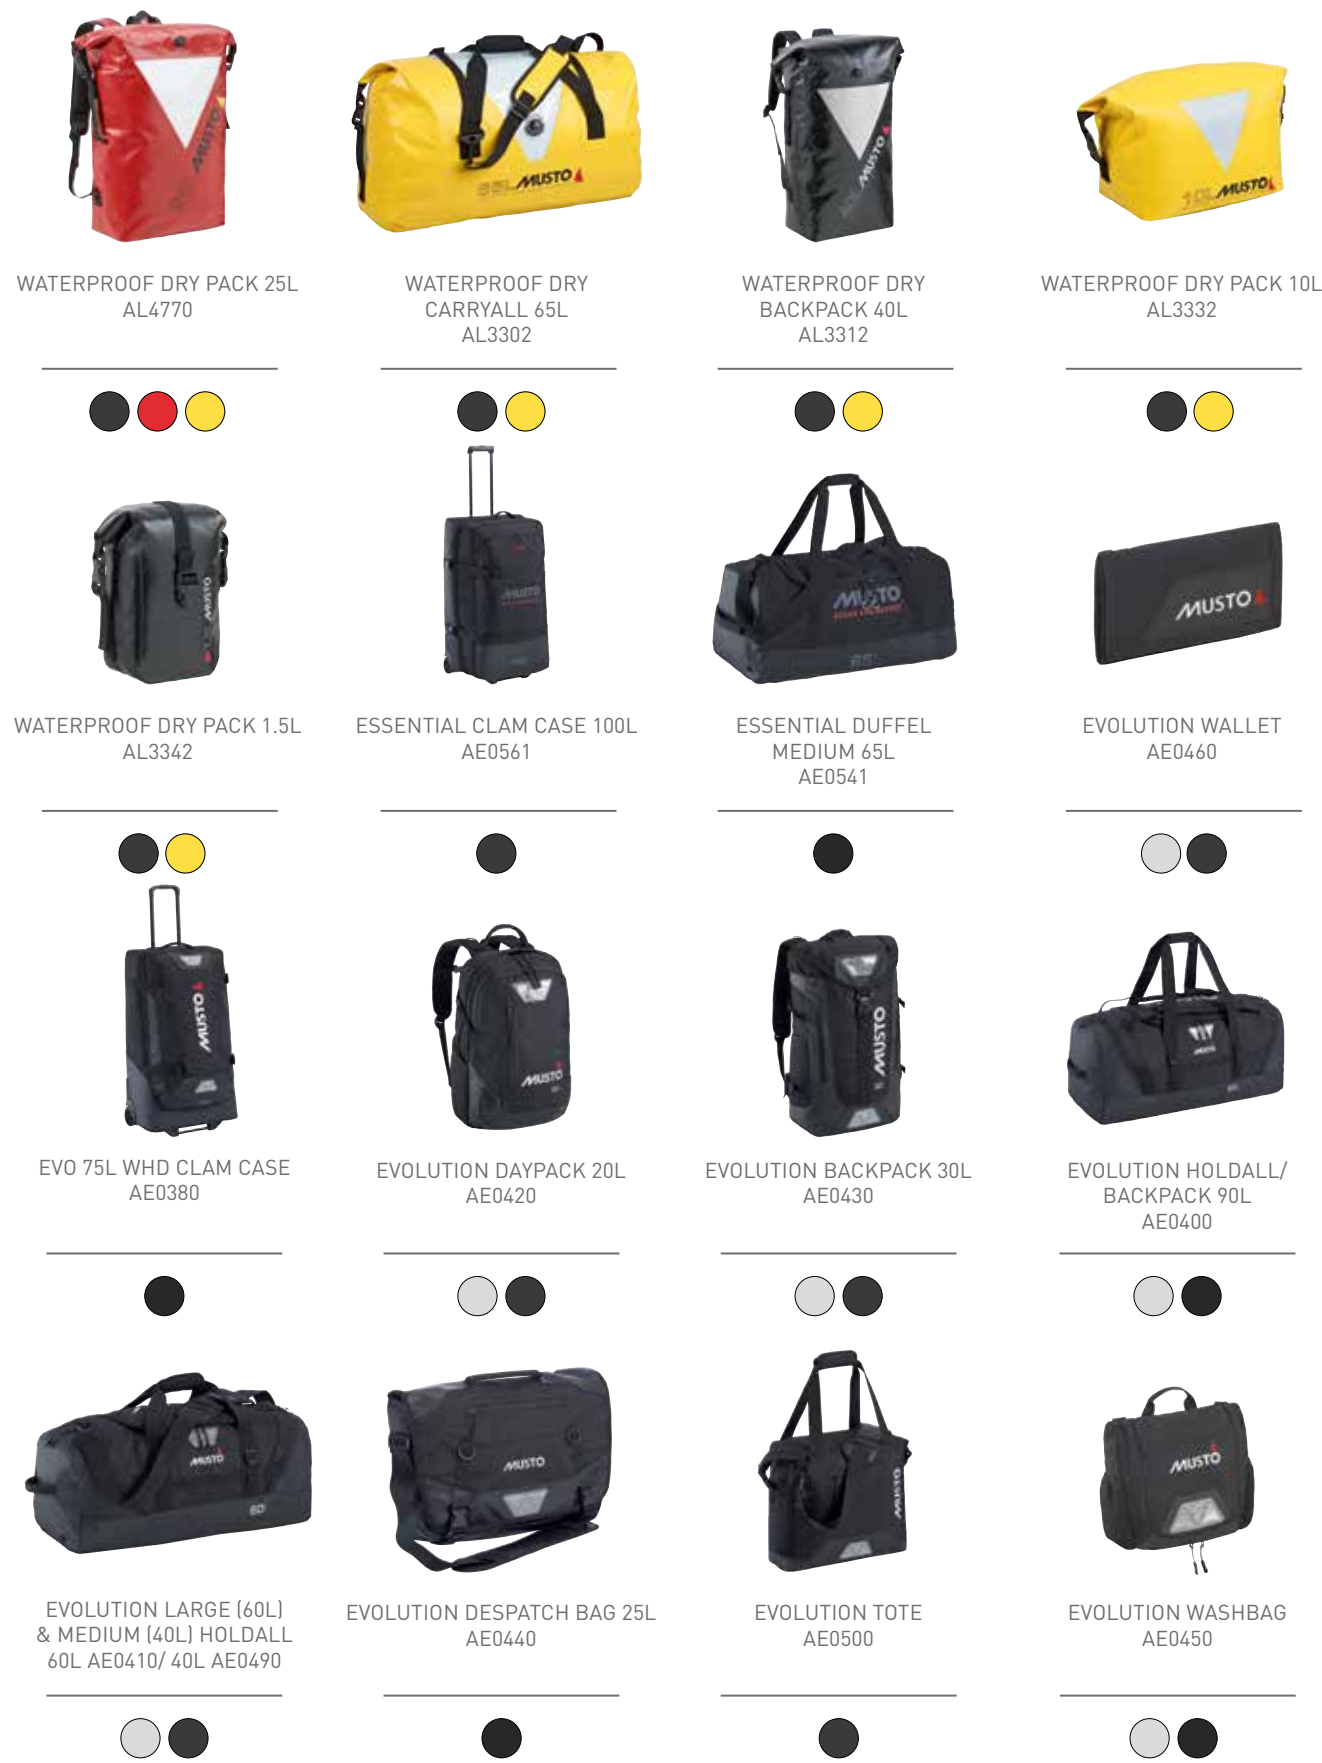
WATERPROOF DRY PACK 25L
AL4770

WATERPROOF DRY CARRYALL 65L
AL3302

WATERPROOF DRY BACKPACK 40L
AL3312

WATERPROOF DRY PACK 10L
AL3332

WATERPROOF DRY PACK 1.5L
AL3342

ESSENTIAL CLAM CASE 100L
AE0561

ESSENTIAL DUFFEL MEDIUM 65L
AE0541

EVOLUTION WALLET
AE0460

EVO 75L WHD CLAM CASE
AE0380

EVOLUTION DAYPACK 20L
AE0420

EVOLUTION BACKPACK 30L
AE0430

EVOLUTION HOLDALL/ BACKPACK 90L
AE0400

EVOLUTION LARGE (60L) & MEDIUM (40L) HOLDALL
60L AE0410/ 40L AE0490

EVOLUTION DESPATCH BAG 25L
AE0440

EVOLUTION TOTE
AE0500

EVOLUTION WASHBAG
AE0450